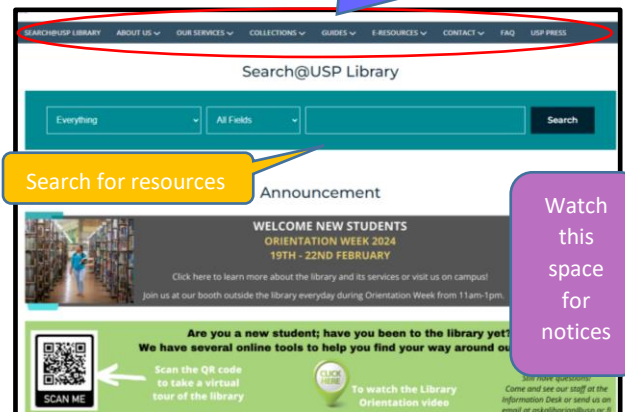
SEARCH@USP LIBRARY ABOUT US OUR SERVICES COLLECTIONS GUIDES E-RESOURCES CONTACT FAQ USP PRESS

Search@USP Library

Everything All Fields Search

Search for resources

Announcement

WELCOME NEW STUDENTS
ORIENTATION WEEK 2024
19TH - 22ND FEBRUARY

Click here to learn more about the library and its services or visit us on campus!
Join us at our booth outside the library everyday during Orientation Week from 11am-1pm.

Watch this space for notices

Are you a new student; have you been to the library yet?
We have several online tools to help you find your way around ou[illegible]

SCAN ME

Scan the QR code to take a virtual tour of the library

CLICK HERE

To watch the Library Orientation video

Still have questions? Come and see our staff at the Information Desk or send us an email at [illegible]